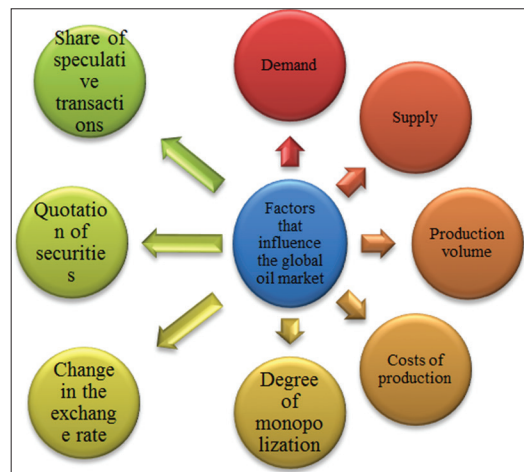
Factors that influence the global oil market

Demand

Supply

Production volume

Costs of production

Degree of monopolization

Change in the exchange rate

Quotation of securities

Share of speculative transactions